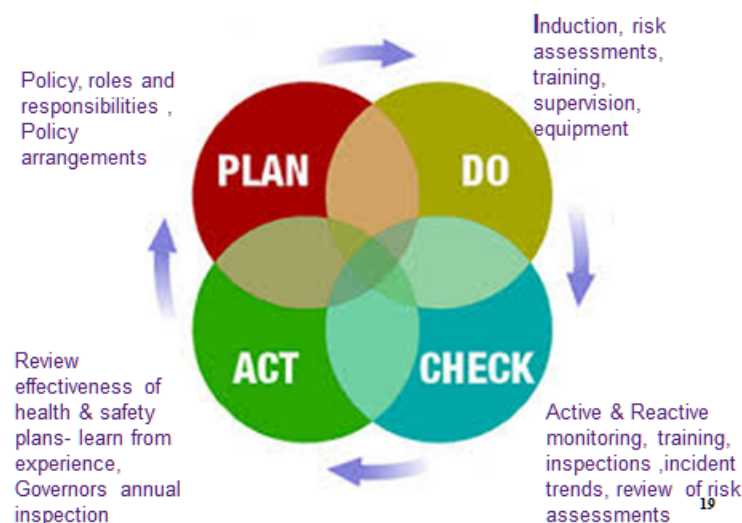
Policy, roles and responsibilities , Policy arrangements

PLAN

DO

Induction, risk assessments, training, supervision, equipment

ACT

CHECK

Review effectiveness of health & safety plans- learn from experience, Governors annual inspection

Active & Reactive monitoring, training, inspections ,incident trends, review of risk assessments

19